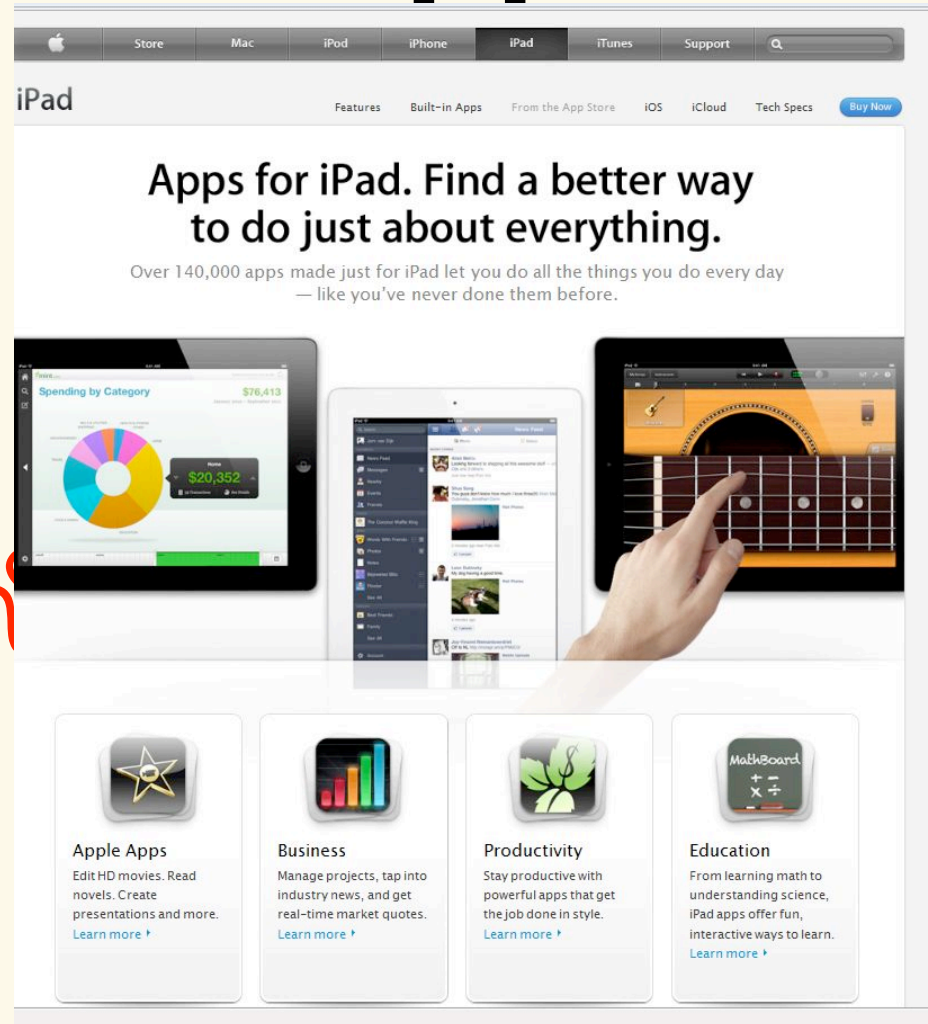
Store Mac iPod iPhone iPad iTunes Support

iPad

Features Built-in Apps From the App Store iOS iCloud Tech Specs Buy Now

Apps for iPad. Find a better way to do just about everything.

Over 140,000 apps made just for iPad let you do all the things you do every day — like you've never done them before.

Spending by Category $76,413

Home $20,352

News Feed

MathBoard

Apple Apps
Edit HD movies. Read novels. Create presentations and more.
Learn more ›

Business
Manage projects, tap into industry news, and get real-time market quotes.
Learn more ›

Productivity
Stay productive with powerful apps that get the job done in style.
Learn more ›

Education
From learning math to understanding science, iPad apps offer fun, interactive ways to learn.
Learn more ›